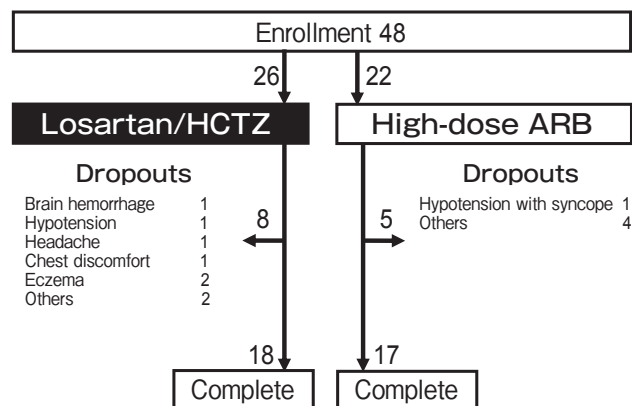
Enrollment 48

26

22

Losartan/HCTZ

High-dose ARB

Dropouts

| | |
|---|---|
| Brain hemorrhage | 1 |
| Hypotension | 1 |
| Headache | 1 |
| Chest discomfort | 1 |
| Eczema | 2 |
| Others | 2 |

8

5

Dropouts

| | |
|---|---|
| Hypotension with syncope | 1 |
| Others | 4 |

18

17

Complete

Complete